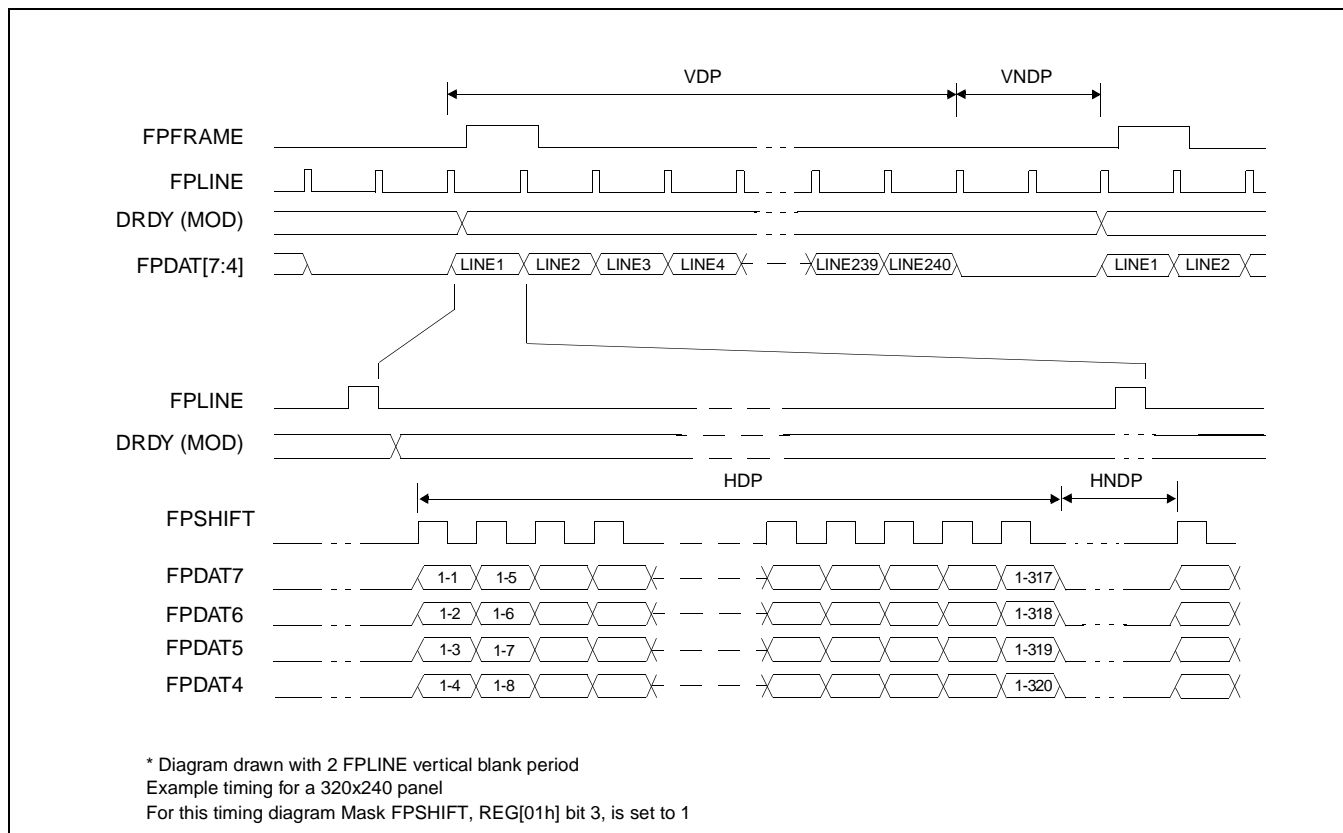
VDP

VNDP

FPFRAME

FPLINE

DRDY (MOD)

FPDAT[7:4]

LINE1 LINE2 LINE3 LINE4 LINE239 LINE240 LINE1 LINE2

FPLINE

DRDY (MOD)

HDP

HNDP

FPSHIFT

FPDAT7 1-1 1-5 1-317

FPDAT6 1-2 1-6 1-318

FPDAT5 1-3 1-7 1-319

FPDAT4 1-4 1-8 1-320

* Diagram drawn with 2 FPLINE vertical blank period
Example timing for a 320x240 panel
For this timing diagram Mask FPSHIFT, REG[01h] bit 3, is set to 1